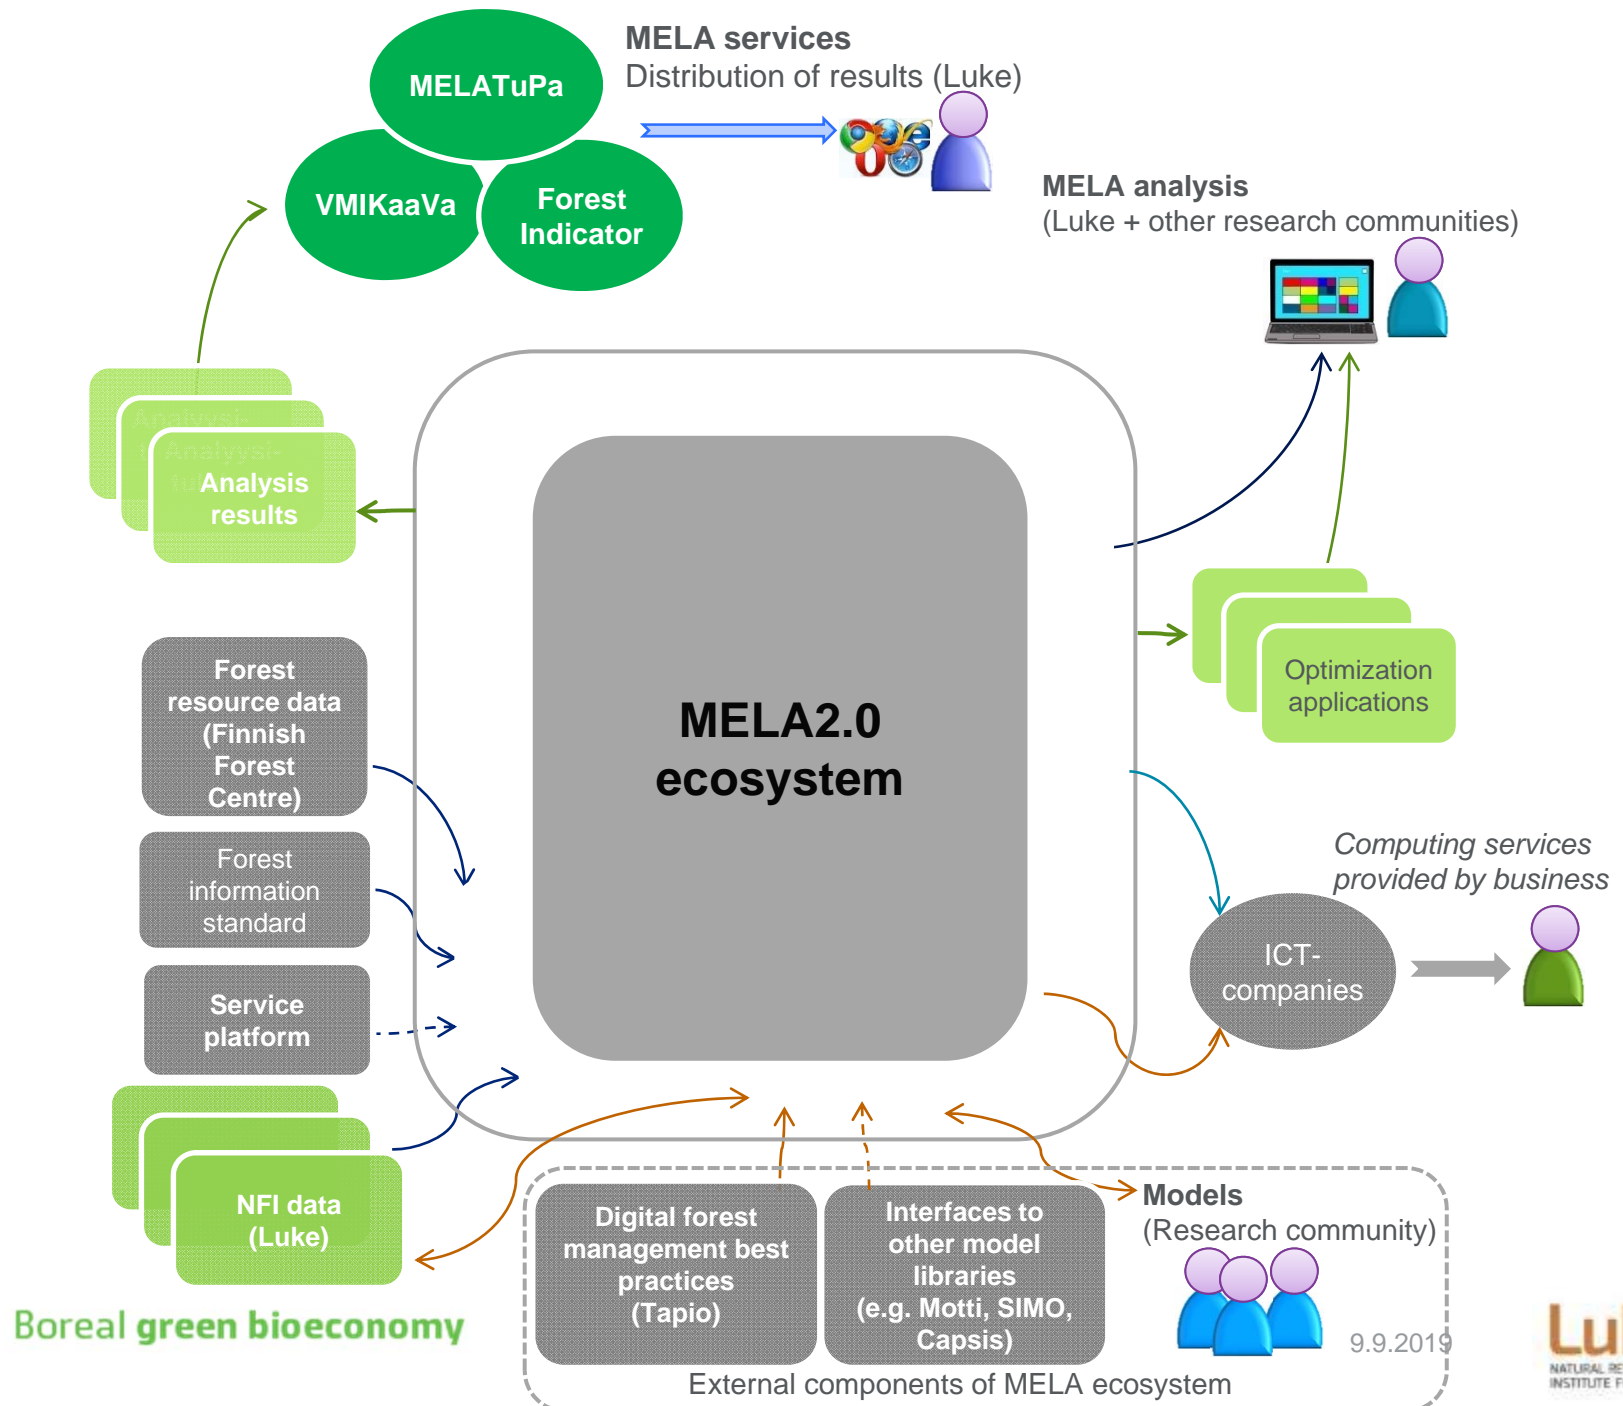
MELATuPa

VMIKaaVa

Forest Indicator

MELA services
Distribution of results (Luke)

MELA analysis
(Luke + other research communities)

Analysis results

MELA2.0 ecosystem

Optimization applications

Forest resource data (Finnish Forest Centre)

Forest information standard

Service platform

NFI data (Luke)

Computing services provided by business

ICT-companies

Models
(Research community)

Digital forest management best practices (Tapio)

Interfaces to other model libraries (e.g. Motti, SIMO, Capsis)

External components of MELA ecosystem

Boreal green bioeconomy

9.9.2019

Lu
NATURAL RE
INSTITUTE F